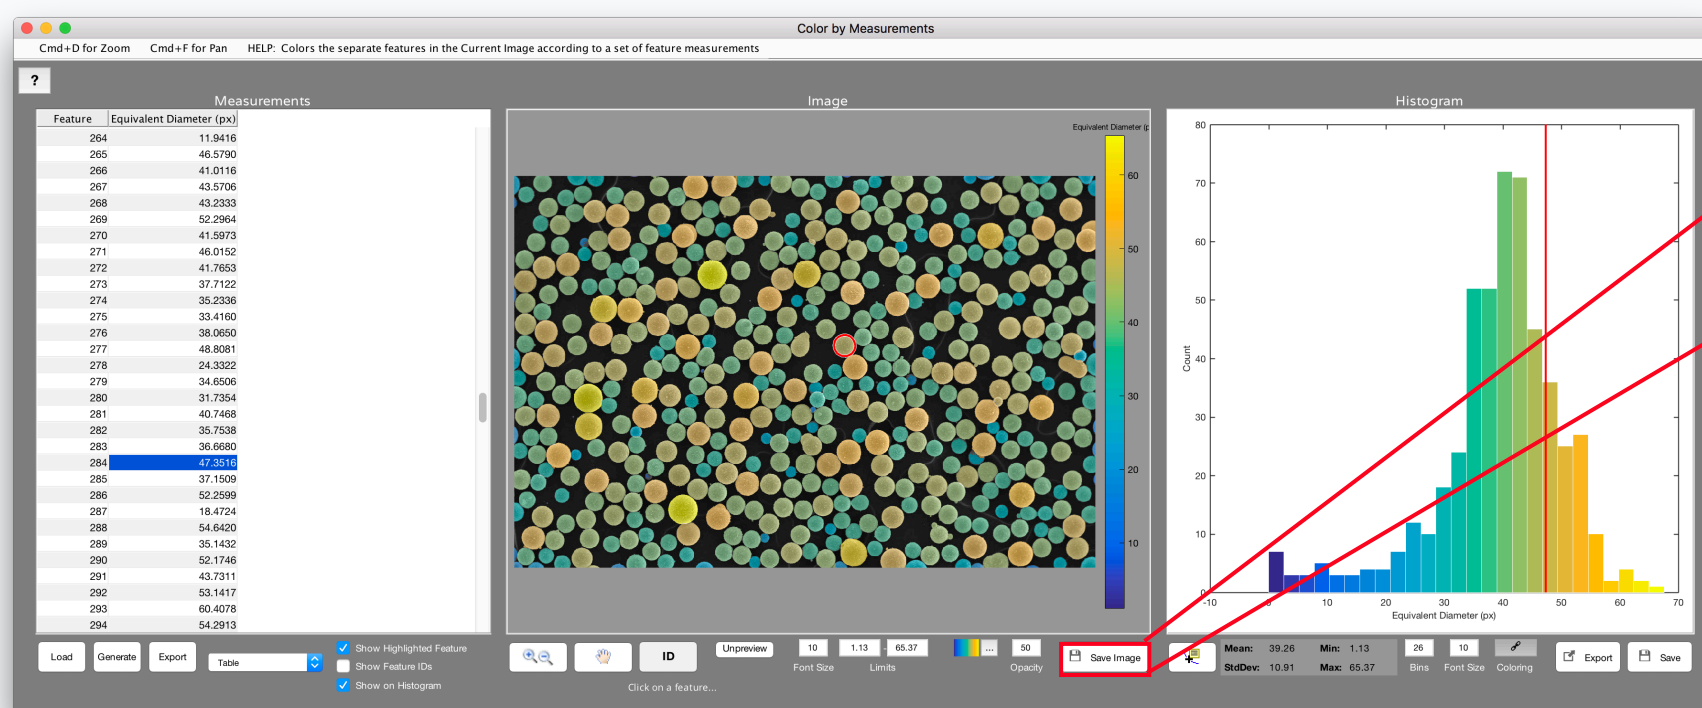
Color by Measurements

Cmd+D for Zoom Cmd+F for Pan HELP: Colors the separate features in the Current Image according to a set of feature measurements

?

Measurements

| Feature | Equivalent Diameter (px) |
|---|---|
| 264 | 11.9416 |
| 265 | 46.5790 |
| 266 | 41.0116 |
| 267 | 43.5706 |
| 268 | 43.2333 |
| 269 | 52.2964 |
| 270 | 41.5973 |
| 271 | 46.0152 |
| 272 | 41.7653 |
| 273 | 37.7122 |
| 274 | 35.2336 |
| 275 | 33.4160 |
| 276 | 38.0650 |
| 277 | 48.8081 |
| 278 | 24.3322 |
| 279 | 34.6506 |
| 280 | 31.7354 |
| 281 | 40.7468 |
| 282 | 35.7538 |
| 283 | 36.6680 |
| 284 | 47.3516 |
| 285 | 37.1509 |
| 286 | 52.2599 |
| 287 | 18.4724 |
| 288 | 54.6420 |
| 289 | 35.1432 |
| 290 | 52.1746 |
| 291 | 43.7311 |
| 292 | 53.1417 |
| 293 | 60.4078 |
| 294 | 54.2913 |

Image

Equivalent Diameter (p

60
50
40
30
20
10

Histogram

80
70
60
50
40
30
20
10
Count
-10 0 10 20 30 40 50 60 70
Equivalent Diameter (px)

Load Generate Export Table
Show Highlighted Feature
Show Feature IDs
Show on Histogram

ID Unpreview 10 1.13 65.37 ... 50
Font Size Limits Opacity
Save Image
Click on a feature...

Mean: 39.26 Min: 1.13
StdDev: 10.91 Max: 65.37
26 10
Bins Font Size Coloring
Export Save